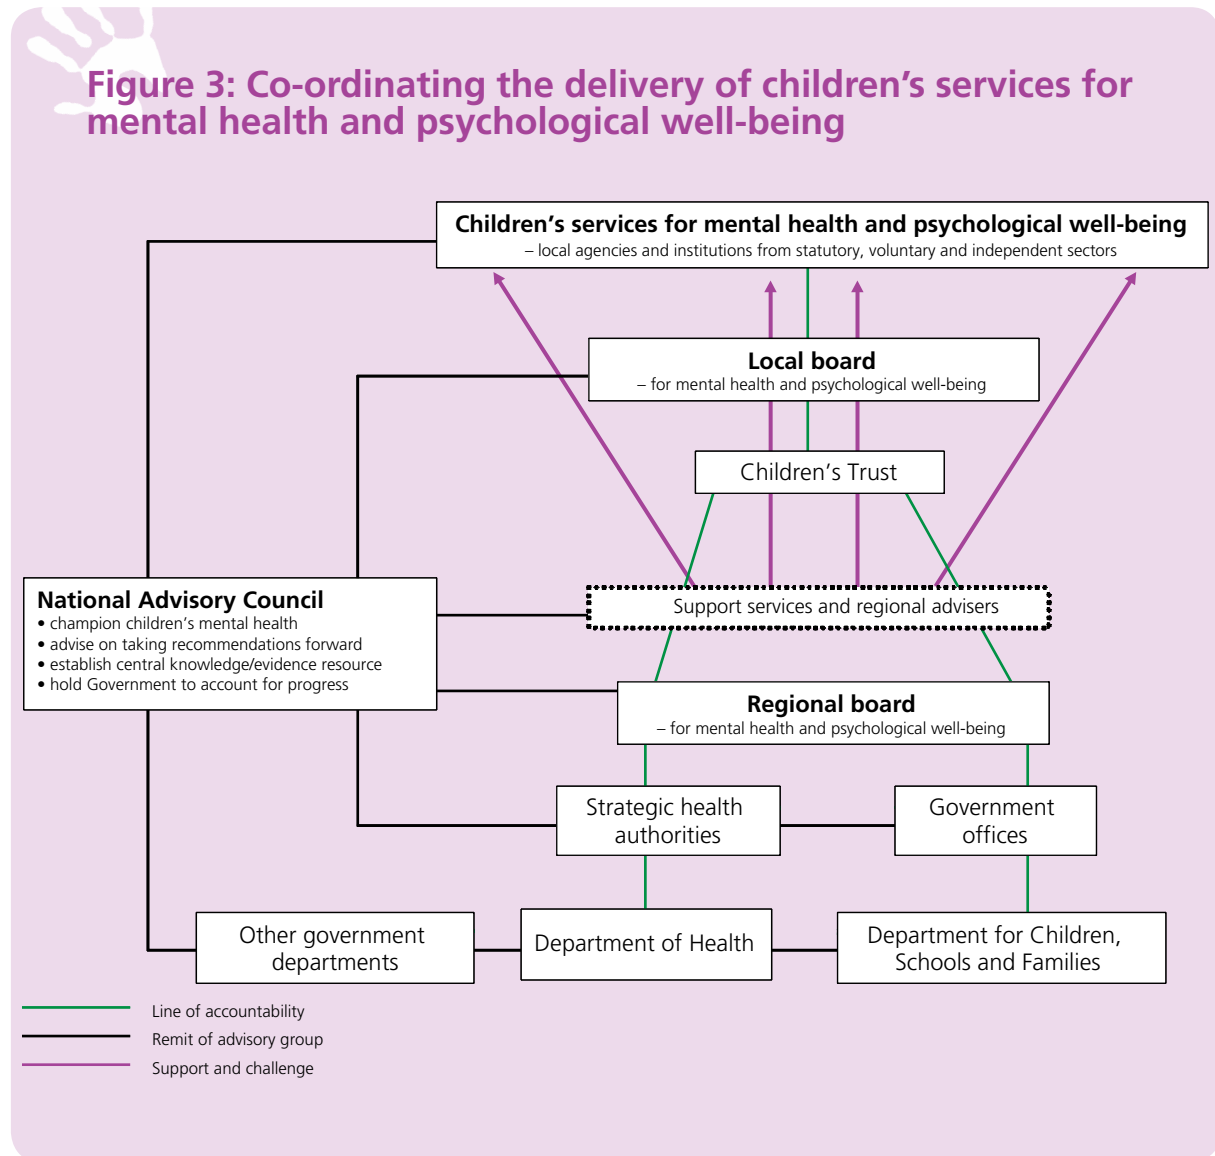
Figure 3: Co-ordinating the delivery of children's services for mental health and psychological well-being

Children's services for mental health and psychological well-being
– local agencies and institutions from statutory, voluntary and independent sectors

Local board
– for mental health and psychological well-being

Children's Trust

National Advisory Council
• champion children's mental health
• advise on taking recommendations forward
• establish central knowledge/evidence resource
• hold Government to account for progress

Support services and regional advisers

Regional board
– for mental health and psychological well-being

Strategic health authorities

Government offices

Other government departments

Department of Health

Department for Children, Schools and Families

Line of accountability
Remit of advisory group
Support and challenge